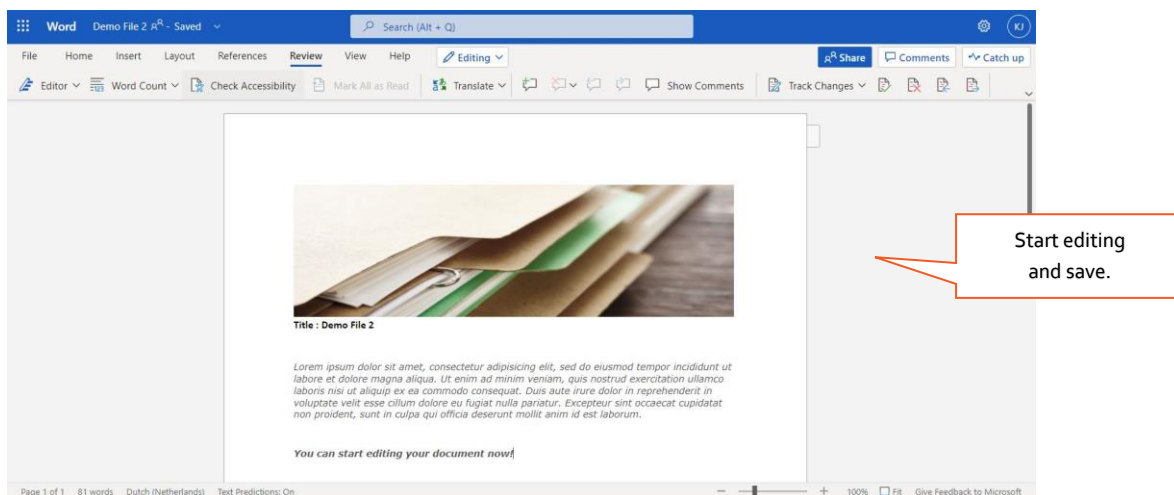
Word Demo File 2 - Saved

Search (Alt + Q)

KJ

File Home Insert Layout References Review View Help Editing

Share Comments Catch up

Editor Word Count Check Accessibility Mark All as Read Translate Show Comments Track Changes

Title : Demo File 2

Lorem ipsum dolor sit amet, consectetur adipisicing elit, sed do eiusmod tempor incididunt ut labore et dolore magna aliqua. Ut enim ad minim veniam, quis nostrud exercitation ullamco laboris nisi ut aliquip ex ea commodo consequat. Duis aute irure dolor in reprehenderit in voluptate velit esse cillum dolore eu fugiat nulla pariatur. Excepteur sint occaecat cupidatat non proident, sunt in culpa qui officia deserunt mollit anim id est laborum.

You can start editing your document now!

Start editing and save.

Page 1 of 1 81 words Dutch (Netherlands) Text Predictions: On

100% Fit Give Feedback to Microsoft